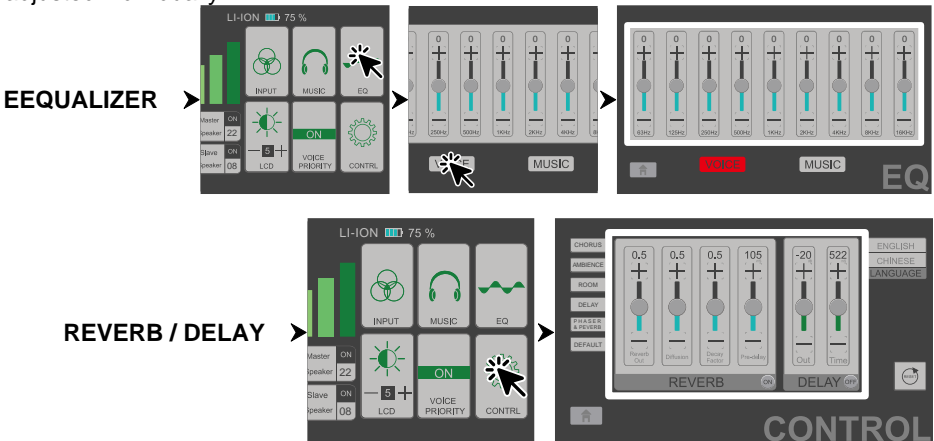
adjusted individually

EEQUALIZER

LI-ION 75 %

INPUT MUSIC EQ

Master ON Speaker 22

Slave ON Speaker 08

5 LCD

ON VOICE PRIORITY

CONTRL

0 0 0 0 0 0 0

Hz 250Hz 500Hz 1KHz 2KHz 4KHz 8

VOICE MUSIC

0 0 0 0 0 0 0 0 0

63Hz 125Hz 250Hz 500Hz 1KHz 2KHz 4KHz 8KHz 16KHz

VOICE MUSIC

EQ

REVERB / DELAY

LI-ION 75 %

INPUT MUSIC EQ

Master ON Speaker 22

Slave ON Speaker 08

5 LCD

ON VOICE PRIORITY

CONTRL

CHORUS

AMBIENCE

ROOM

DELAY

PHASER & REVERB

DEFAULT

0.5 0.5 0.5 105

Reverb Out Diffusion Decay Factor Pre-delay

REVERB ON

-20 522

Out Time

DELAY OFF

ENGLISH

CHINESE

LANGUAGE

CONTROL